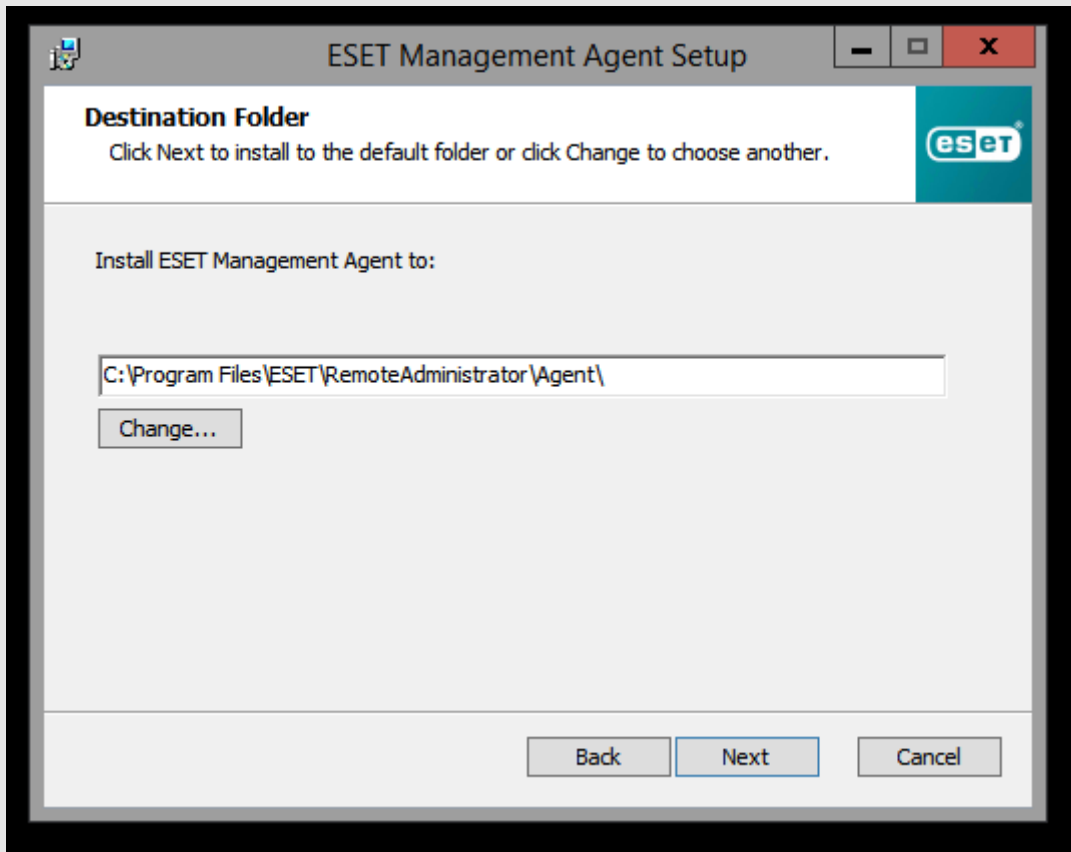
ESET Management Agent Setup

Destination Folder

Click Next to install to the default folder or click Change to choose another.

eset

Install ESET Management Agent to:

C:\Program Files\ESET\RemoteAdministrator\Agent\

Change...

Back

Next

Cancel